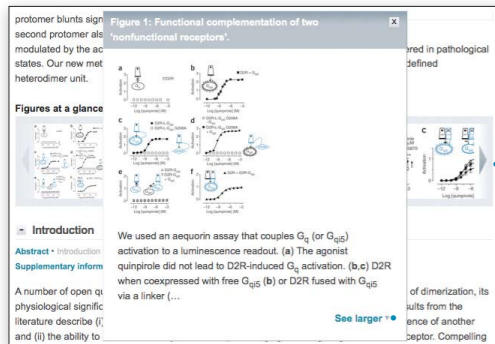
protomer blunts sign
second protomer als
modulated by the ac
states. Our new met
heterodimer unit.

ered in pathological
defined

Figures at a glance

Introduction

Abstract • Introduction
Supplementary inform

A number of open qu
physiological signific
literature describe (i)
and (ii) the ability to

of dimerization, its
sults from the
ence of another
ceptor. Compelling

Figure 1: Functional complementation of two 'nonfunctional receptors'.

x

We used an aequorin assay that couples $G_q$ (or $G_{qi5}$) activation to a luminescence readout. (**a**) The agonist quinpirole did not lead to D2R-induced $G_q$ activation. (**b**,**c**) D2R when coexpressed with free $G_{qi5}$ (**b**) or D2R fused with $G_{qi5}$ via a linker (...

See larger